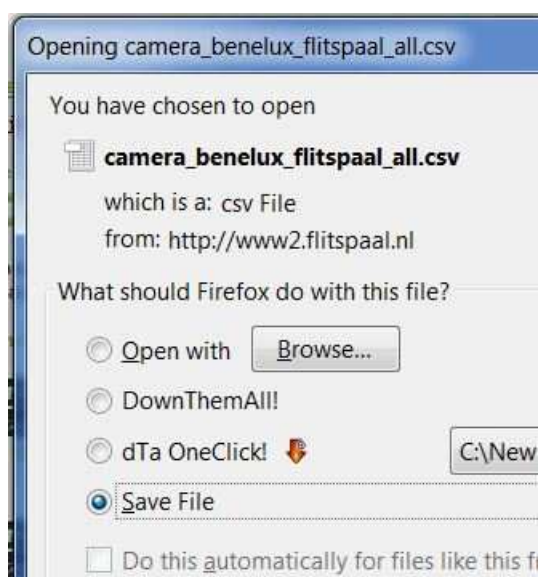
Opening camera_benelux_flitspaal_all.csv

You have chosen to open

camera_benelux_flitspaal_all.csv

which is a: csv File

from: http://www2.flitspaal.nl

What should Firefox do with this file?

Open with Browse...

DownThemAll!

dTa OneClick! C:\New

Save File

Do this automatically for files like this f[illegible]